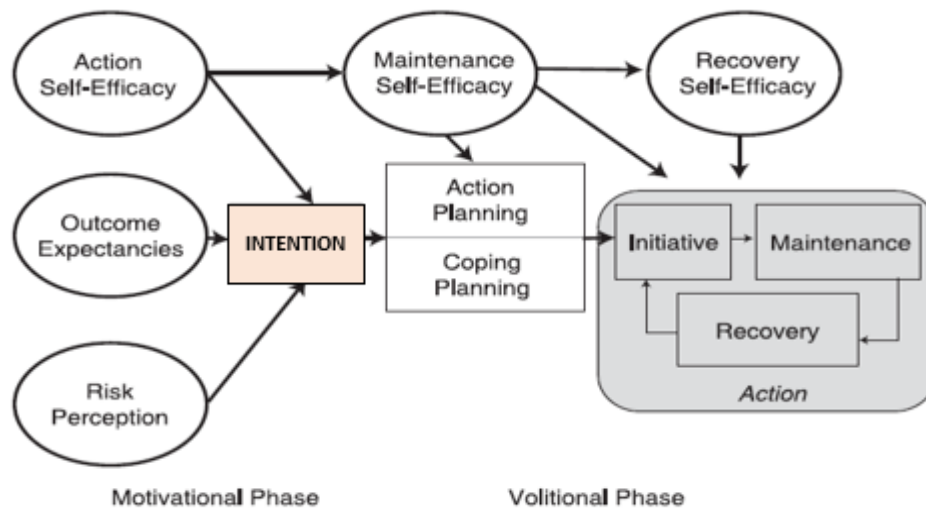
Action Self-Efficacy

Maintenance Self-Efficacy

Recovery Self-Efficacy

Outcome Expectancies

INTENTION

Action Planning

Coping Planning

Initiative

Maintenance

Recovery

Action

Risk Perception

Motivational Phase

Volitional Phase